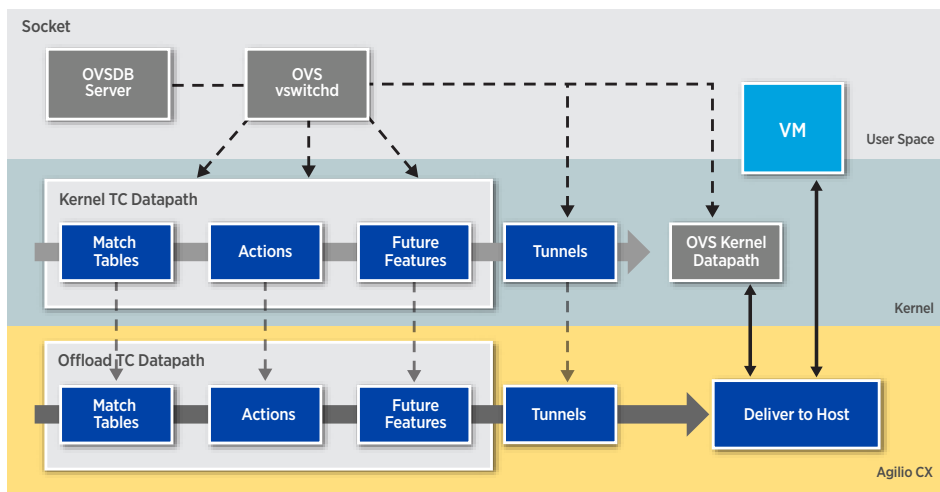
Socket

OVSDB Server

OVS vswitchd

VM

User Space

Kernel TC Datapath

Match Tables

Actions

Future Features

Tunnels

OVS Kernel Datapath

Kernel

Offload TC Datapath

Match Tables

Actions

Future Features

Tunnels

Deliver to Host

Agilio CX